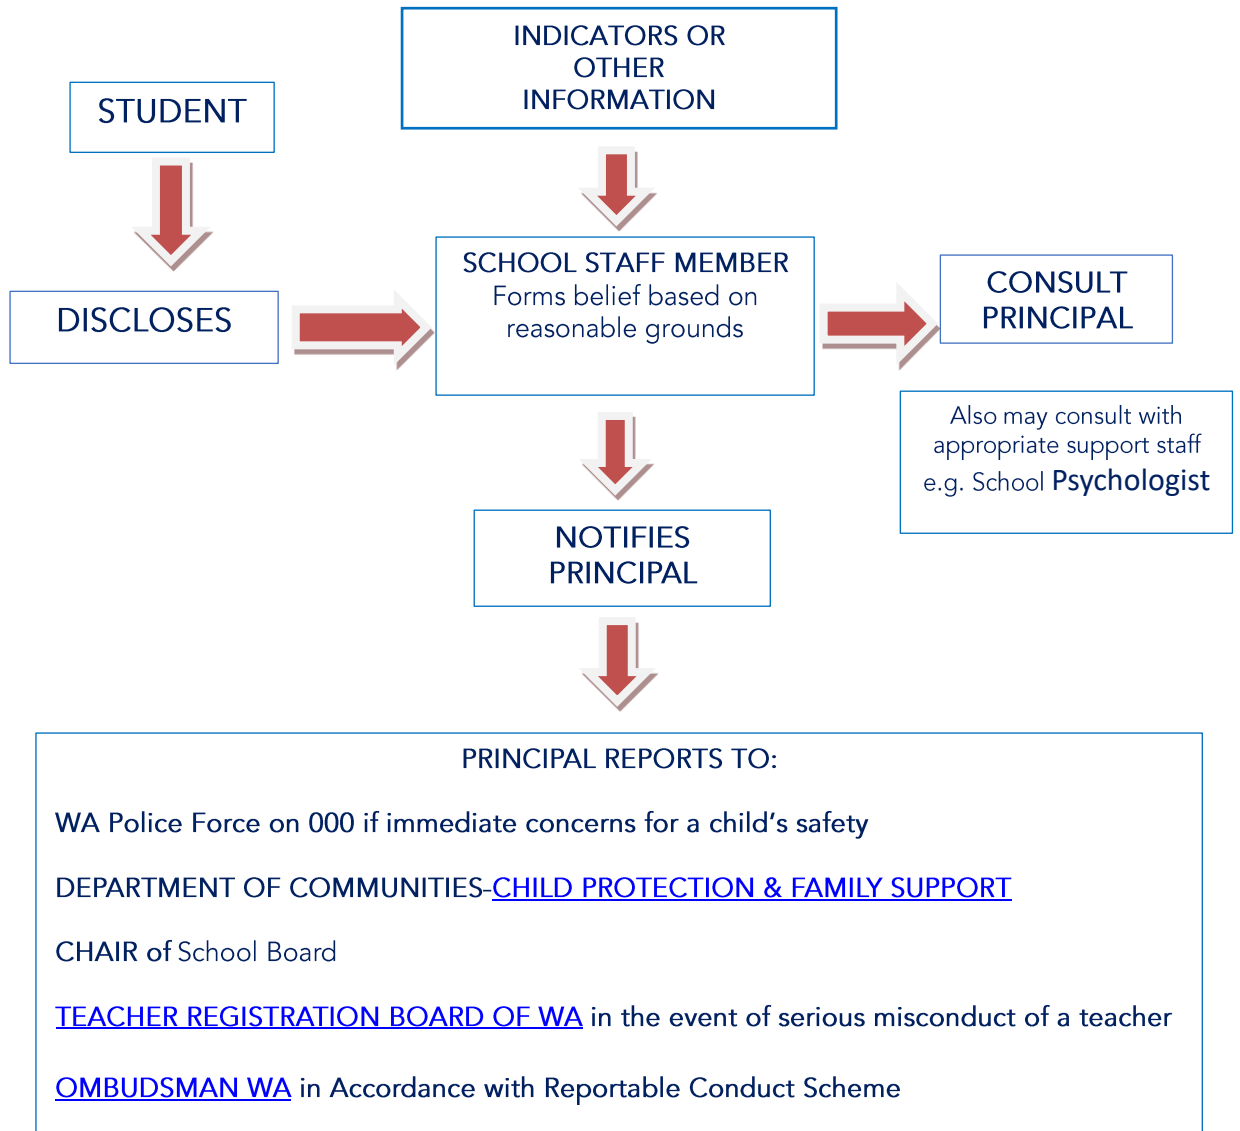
INDICATORS OR OTHER INFORMATION

STUDENT

DISCLOSES

SCHOOL STAFF MEMBER
Forms belief based on reasonable grounds

CONSULT PRINCIPAL

Also may consult with appropriate support staff e.g. School Psychologist

NOTIFIES PRINCIPAL

PRINCIPAL REPORTS TO:

WA Police Force on 000 if immediate concerns for a child's safety

DEPARTMENT OF COMMUNITIES-CHILD PROTECTION & FAMILY SUPPORT

CHAIR of School Board

TEACHER REGISTRATION BOARD OF WA in the event of serious misconduct of a teacher

OMBUDSMAN WA in Accordance with Reportable Conduct Scheme